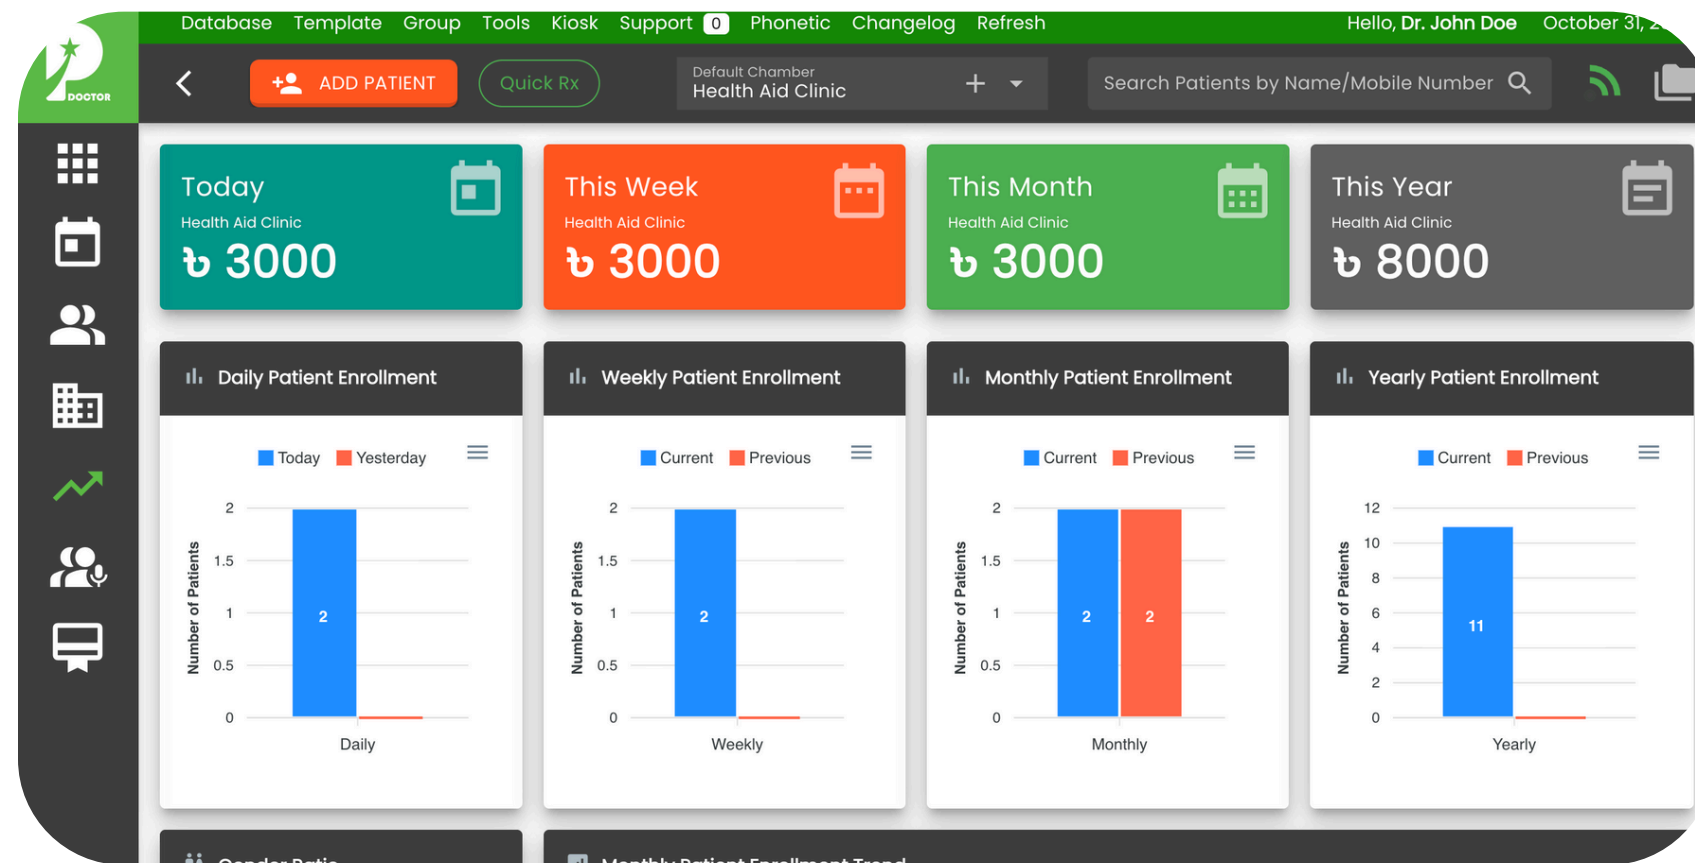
DOCTOR

Database Template Group Tools Kiosk Support 0 Phonetic Changelog Refresh

Hello, Dr. John Doe October 31, 2

ADD PATIENT Quick Rx

Default Chamber
Health Aid Clinic

Search Patients by Name/Mobile Number

Today
Health Aid Clinic
৳ 3000

This Week
Health Aid Clinic
৳ 3000

This Month
Health Aid Clinic
৳ 3000

This Year
Health Aid Clinic
৳ 8000

Daily Patient Enrollment

Today Yesterday

Number of Patients

2
1.5
1
0.5
0

2

Daily

Weekly Patient Enrollment

Current Previous

Number of Patients

2
1.5
1
0.5
0

2

Weekly

Monthly Patient Enrollment

Current Previous

Number of Patients

2
1.5
1
0.5
0

2 2

Monthly

Yearly Patient Enrollment

Current Previous

Number of Patients

12
10
8
6
4
2
0

11

Yearly

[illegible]

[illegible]